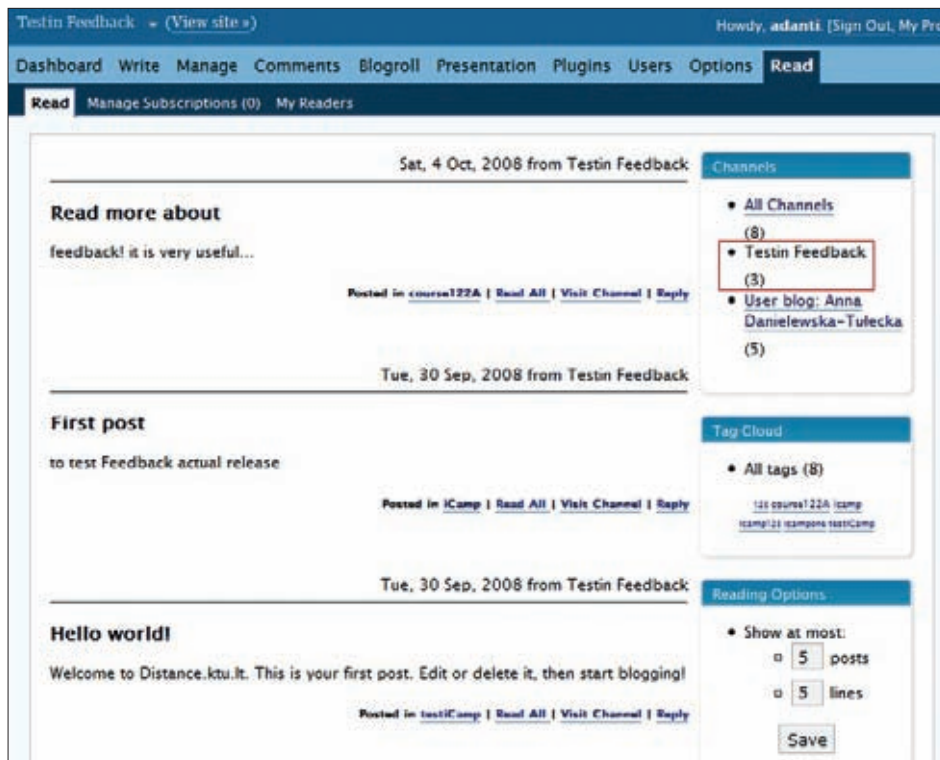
Testin Feedback (View site »)

Howdy, adanti. [Sign Out, My Pro

Dashboard Write Manage Comments Blogroll Presentation Plugins Users Options Read

Read Manage Subscriptions (0) My Readers

Sat, 4 Oct, 2008 from Testin Feedback

Read more about

feedback! it is very useful...

Posted in course122A | Read All | Visit Channel | Reply

Tue, 30 Sep, 2008 from Testin Feedback

First post

to test Feedback actual release

Posted in iCamp | Read All | Visit Channel | Reply

Tue, 30 Sep, 2008 from Testin Feedback

Hello world!

Welcome to Distance.ktu.lt. This is your first post. Edit or delete it, then start blogging!

Posted in testiCamp | Read All | Visit Channel | Reply

Channels

- All Channels (8)
- Testin Feedback (3)
- User blog: Anna Danielewska-Tułecka (5)

Tag Cloud

- All tags (8)

123 course122A icamp icamp123 icampone testiCamp

Reading Options

- Show at most:
  - 5 posts
  - 5 lines

Save